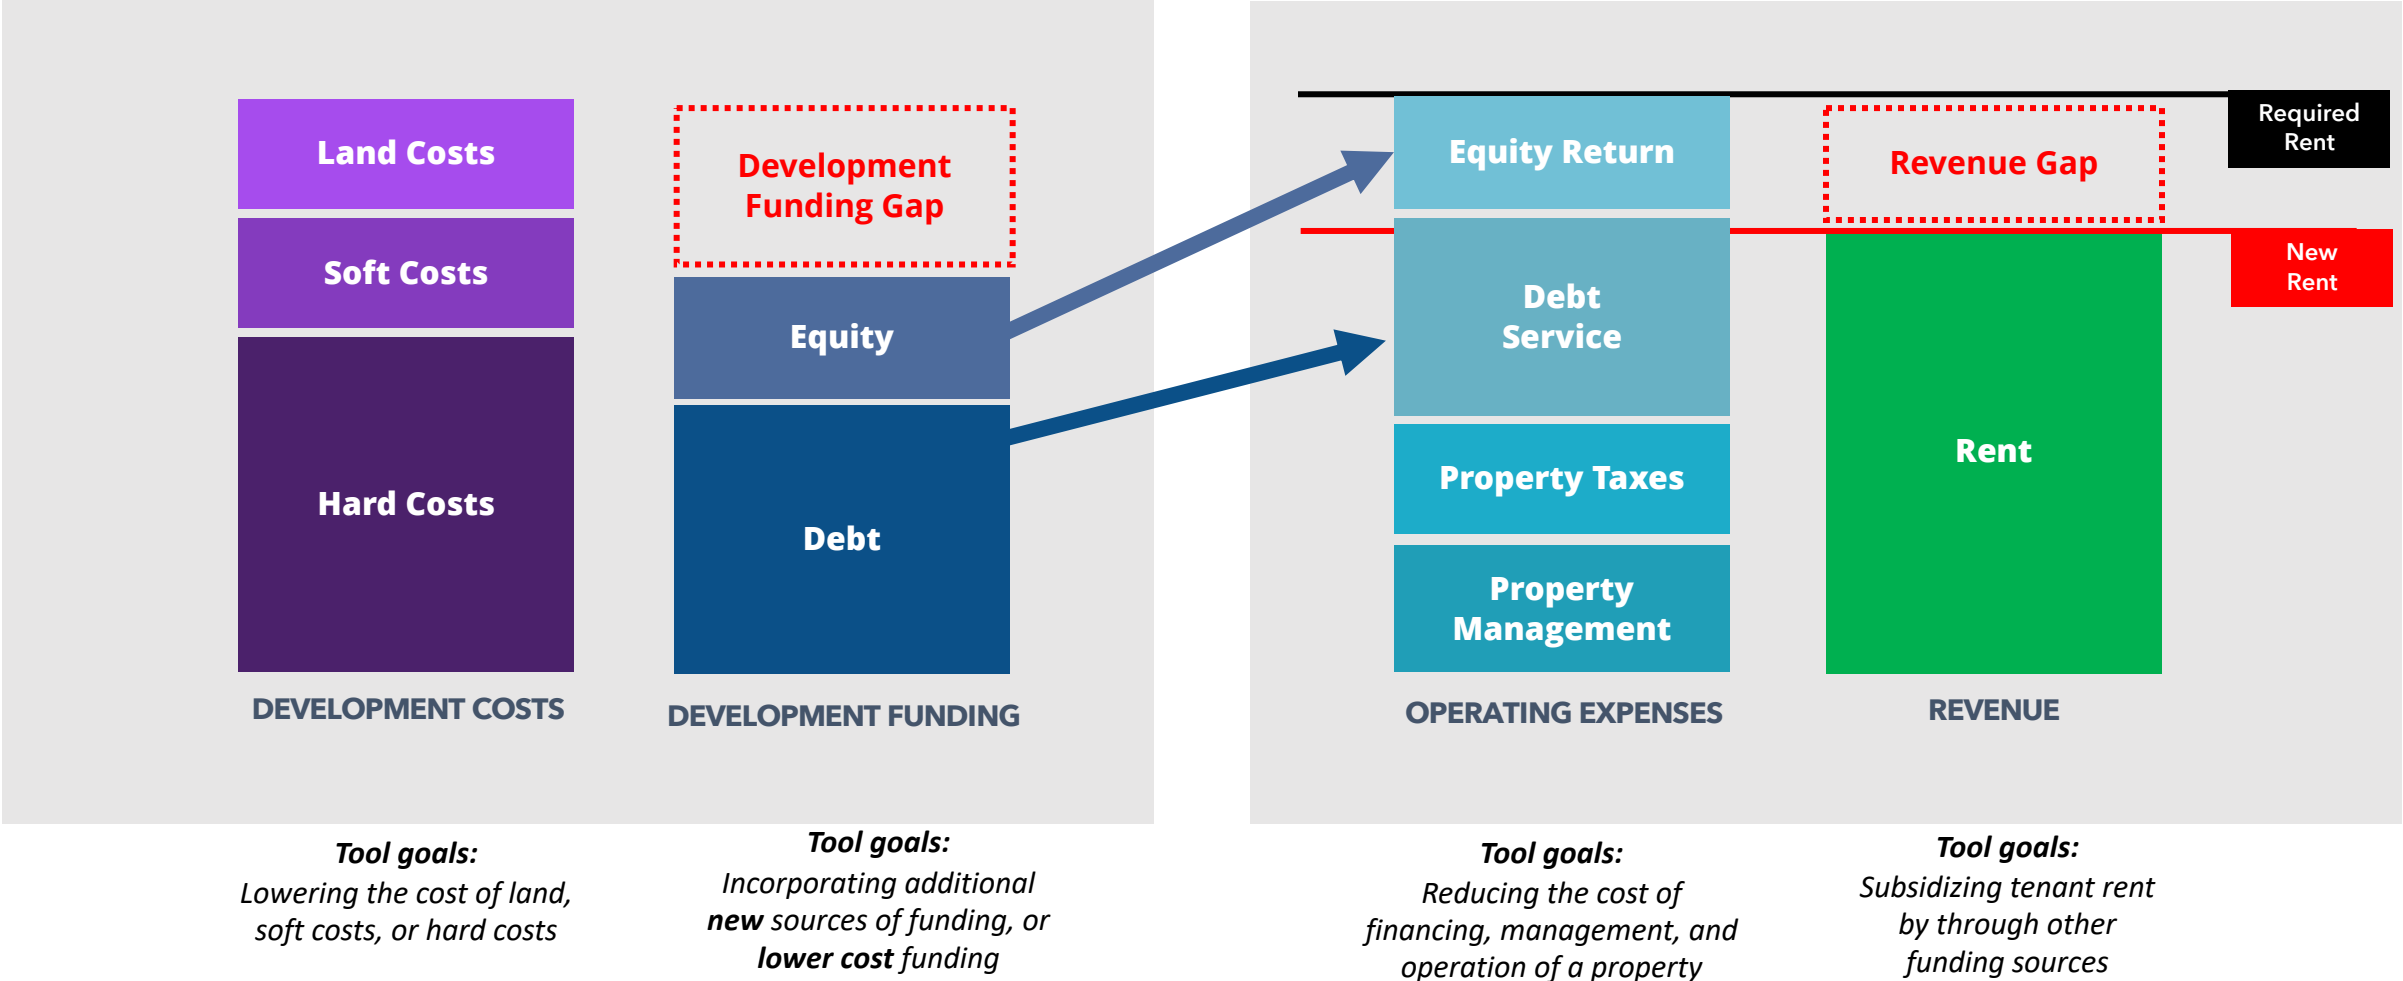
Land Costs

Soft Costs

Hard Costs

DEVELOPMENT COSTS

Development Funding Gap

Equity

Debt

DEVELOPMENT FUNDING

Equity Return

Debt Service

Property Taxes

Property Management

OPERATING EXPENSES

Required Rent

Revenue Gap

New Rent

Rent

REVENUE

**Tool goals:**
*Lowering the cost of land, soft costs, or hard costs*

**Tool goals:**
*Incorporating additional **new** sources of funding, or **lower cost** funding*

**Tool goals:**
*Reducing the cost of financing, management, and operation of a property*

**Tool goals:**
*Subsidizing tenant rent by through other funding sources*